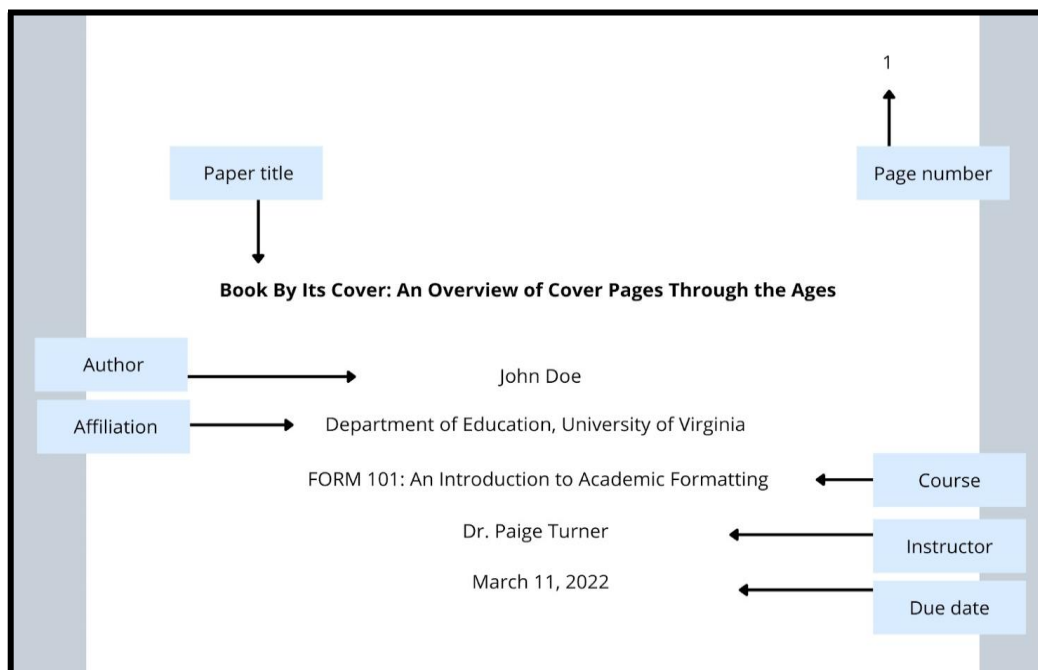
1

Page number

Paper title

**Book By Its Cover: An Overview of Cover Pages Through the Ages**

Author

John Doe

Affiliation

Department of Education, University of Virginia

FORM 101: An Introduction to Academic Formatting

Course

Dr. Paige Turner

Instructor

March 11, 2022

Due date